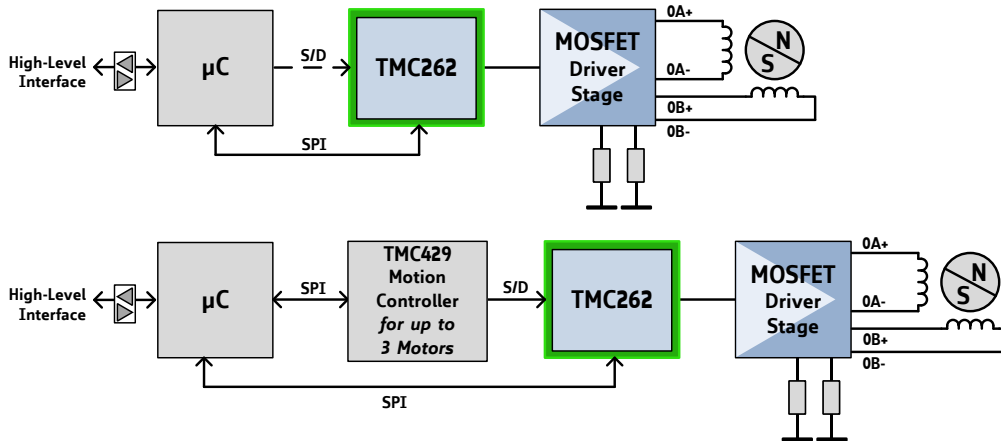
High-Level Interface

µC

S/D

TMC262

MOSFET Driver Stage

0A+

0A-

0B+

0B-

N

S

SPI

High-Level Interface

µC

SPI

TMC429 Motion Controller *for up to 3 Motors*

S/D

TMC262

MOSFET Driver Stage

0A+

0A-

0B+

0B-

N

S

SPI